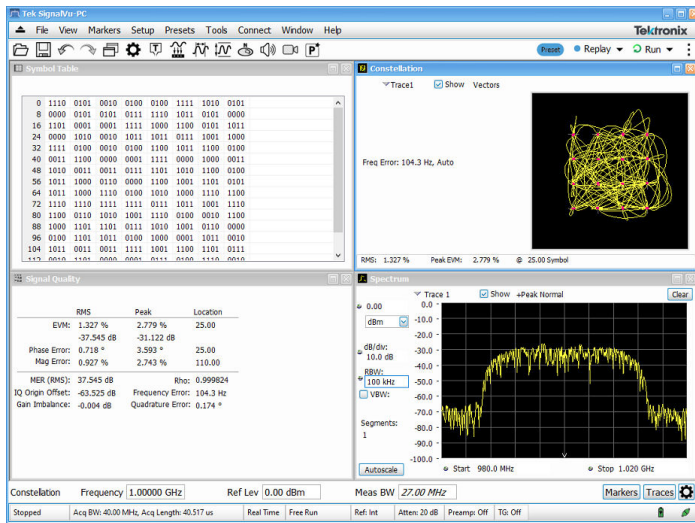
Tek SignalVu-PC

File View Markers Setup Presets Tools Connect Window Help

Tektronix

Preset Replay Run

Symbol Table

| | | | | | | | | |
|---|---|---|---|---|---|---|---|---|
| 0 | 1110 | 0101 | 0010 | 0100 | 0100 | 1111 | 1010 | 0101 |
| 8 | 0000 | 0101 | 0101 | 0111 | 1110 | 1011 | 0101 | 0000 |
| 16 | 1101 | 0001 | 0001 | 1111 | 1000 | 1100 | 0101 | 1011 |
| 24 | 0000 | 1010 | 0010 | 1011 | 1011 | 0111 | 1001 | 1000 |
| 32 | 1111 | 0100 | 0010 | 0100 | 1100 | 1011 | 1100 | 0100 |
| 40 | 0011 | 1100 | 0000 | 0001 | 1111 | 0000 | 1000 | 0011 |
| 48 | 1010 | 0011 | 0011 | 0111 | 1101 | 1010 | 1100 | 0100 |
| 56 | 1011 | 1000 | 0110 | 0000 | 1100 | 1001 | 1101 | 0101 |
| 64 | 1011 | 1000 | 1110 | 0100 | 1010 | 1000 | 1110 | 1100 |
| 72 | 1110 | 1110 | 1111 | 1111 | 0111 | 1011 | 1001 | 1110 |
| 80 | 1100 | 0110 | 1010 | 1001 | 1110 | 0100 | 0010 | 1100 |
| 88 | 1000 | 1101 | 1101 | 0111 | 1010 | 1001 | 0110 | 0000 |
| 96 | 0100 | 1101 | 1011 | 0100 | 1000 | 0001 | 1011 | 0010 |
| 104 | 1011 | 0011 | 0011 | 1111 | 1001 | 1100 | 1101 | 0111 |
| 112 | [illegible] | | | | | | | |

Constellation

Trace1 Show Vectors

Freq Error: 104.3 Hz, Auto

RMS: 1.327 % Peak EVM: 2.779 % @ 25.00 Symbol

Signal Quality

| | RMS | Peak | Location |
|---|---|---|---|
| EVM: | 1.327 % | 2.779 % | 25.00 |
| | -37.545 dB | -31.122 dB | |
| Phase Error: | 0.718 ° | 3.593 ° | 25.00 |
| Mag Error: | 0.927 % | 2.743 % | 110.00 |

MER (RMS): 37.545 dB Rho: 0.999824
IQ Origin Offset: -63.525 dB Frequency Error: 104.3 Hz
Gain Imbalance: -0.004 dB Quadrature Error: 0.174 °

Spectrum

Trace 1 Show +Peak Normal Clear

0.00
dBm
dB/div: 10.0 dB
RBW: 100 kHz
VBW:
Segments: 1
Autoscale

0.0
-10.0
-20.0
-30.0
-40.0
-50.0
-60.0
-70.0
-80.0
-90.0
-100.0

Start 980.0 MHz Stop 1.020 GHz

Constellation Frequency 1.00000 GHz Ref Lev 0.00 dBm Meas BW 27.00 MHz Markers Traces

Stopped Acq BW: 40.00 MHz, Acq Length: 40.517 us Real Time Free Run Ref: Int Atten: 20 dB Preamp: Off TG: Off